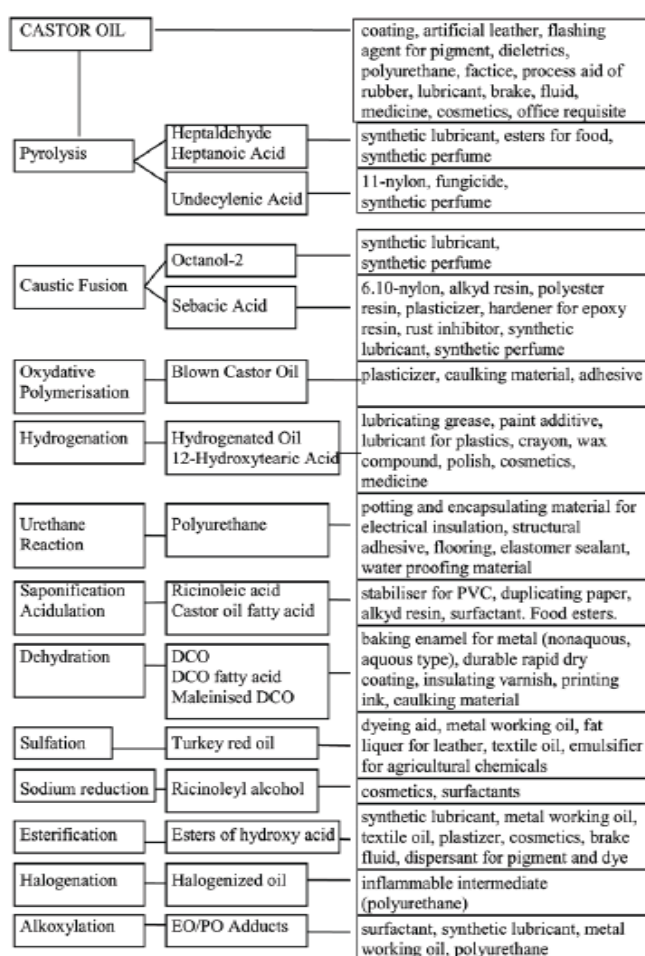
CASTOR OIL

coating, artificial leather, flashing agent for pigment, dieletrics, polyurethane, factice, process aid of rubber, lubricant, brake, fluid, medicine, cosmetics, office requisite

Pyrolysis

Heptaldehyde
Heptanoic Acid

synthetic lubricant, esters for food, synthetic perfume

Undecylenic Acid

11-nylon, fungicide, synthetic perfume

Caustic Fusion

Octanol-2

synthetic lubricant, synthetic perfume

Sebacic Acid

6.10-nylon, alkyd resin, polyester resin, plasticizer, hardener for epoxy resin, rust inhibitor, synthetic lubricant, synthetic perfume

Oxydative Polymerisation

Blown Castor Oil

plasticizer, caulking material, adhesive

Hydrogenation

Hydrogenated Oil
12-Hydroxytearic Acid

lubricating grease, paint additive, lubricant for plastics, crayon, wax compound, polish, cosmetics, medicine

Urethane Reaction

Polyurethane

potting and encapsulating material for electrical insulation, structural adhesive, flooring, elastomer sealant, water proofing material

Saponification
Acidulation

Ricinoleic acid
Castor oil fatty acid

stabiliser for PVC, duplicating paper, alkyd resin, surfactant. Food esters.

Dehydration

DCO
DCO fatty acid
Maleinised DCO

baking enamel for metal (nonaquous, aquous type), durable rapid dry coating, insulating varnish, printing ink, caulking material

Sulfation

Turkey red oil

dyeing aid, metal working oil, fat liquer for leather, textile oil, emulsifier for agricultural chemicals

Sodium reduction

Ricinoleyl alcohol

cosmetics, surfactants

Esterification

Esters of hydroxy acid

synthetic lubricant, metal working oil, textile oil, plastizer, cosmetics, brake fluid, dispersant for pigment and dye

Halogenation

Halogenized oil

inflammable intermediate (polyurethane)

Alkoxylation

EO/PO Adducts

surfactant, synthetic lubricant, metal working oil, polyurethane